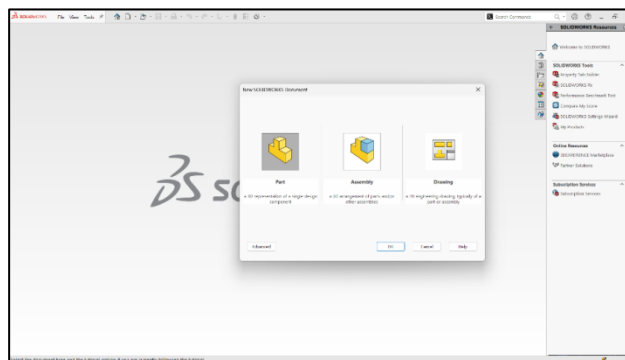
SOLIDWORKS File View Tools

Search Commands

SOLIDWORKS Resources

Welcome to SOLIDWORKS

SOLIDWORKS Tools

Property Tab Builder

SOLIDWORKS Rx

Performance Benchmark Test

Compare My Score

SOLIDWORKS Settings Wizard

My Products

Online Resources

3DEXPERIENCE Marketplace

Partner Solutions

Subscription Services

Subscription Services

New SOLIDWORKS Document

Part

a 3D representation of a single design component

Assembly

a 3D arrangement of parts and/or other assemblies

Drawing

a 2D engineering drawing, typically of a part or assembly

Advanced

OK

Cancel

Help

3S SO